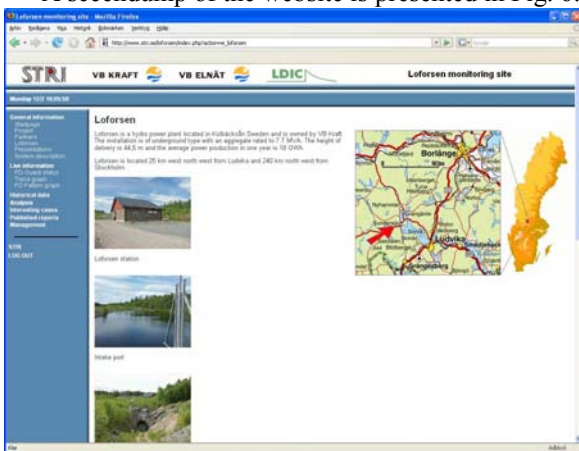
A screenshot of the website is presented in Fig. 6.

Loforsen monitoring site - Mozilla Firefox

Arkiv Redigera Visa Historik Bokmärken Verktyg Hjälp

http://www.stri.se/loforsen/index.php?action=w_loforsen

STRI VB KRAFT VB ELNÄT LDIC Loforsen monitoring site

Monday 12/2 16:05:58

General information
Startpage
Project
Partners
Loforsen
Presentations
System description
Live information
PD-Guard status
Trend graph
PD Pattern graph
Historical data
Analysis
Interesting cases
Published reports
Management

STRI
LOG OUT

Loforsen

Loforsen is a hydro power plant located in Kolbäcksån Sweden and is owned by VB Kraft. The installation is of underground type with an aggregate rated to 7.7 MVA. The height of delivery is 44,5 m and the average power production in one year is 18 GWh.

Loforsen is located 25 km west north west from Ludvika and 240 km north west from Stockholm.

Loforsen station

Intake pool

Borlänge
Ludvika

Klar